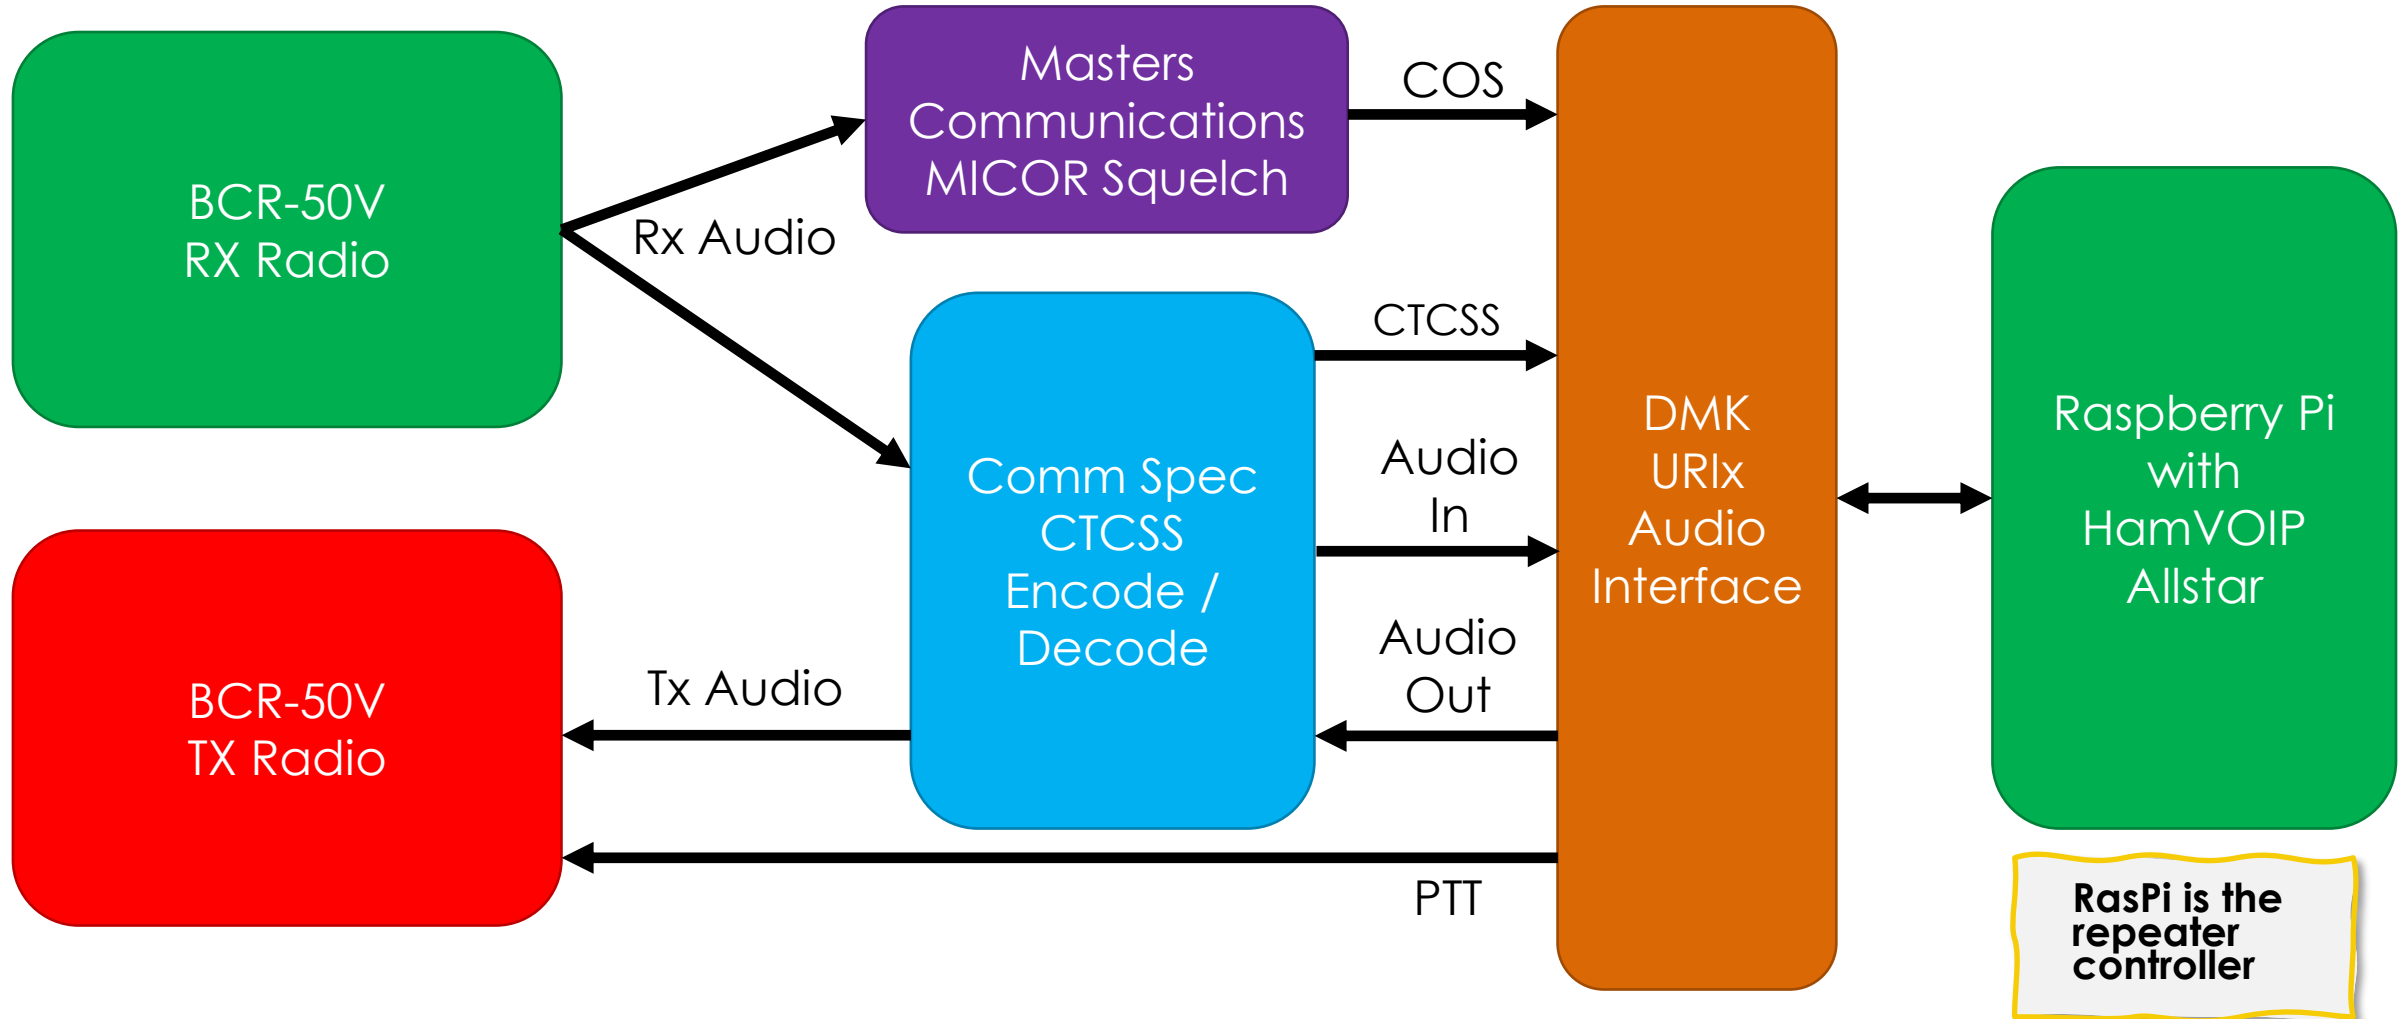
BCR-50V
RX Radio

Rx Audio

Masters
Communications
MICOR Squelch

COS

Comm Spec
CTCSS
Encode /
Decode

CTCSS

Audio
In

Audio
Out

DMK
URIx
Audio
Interface

Raspberry Pi
with
HamVOIP
Allstar

BCR-50V
TX Radio

Tx Audio

PTT

RasPi is the repeater controller